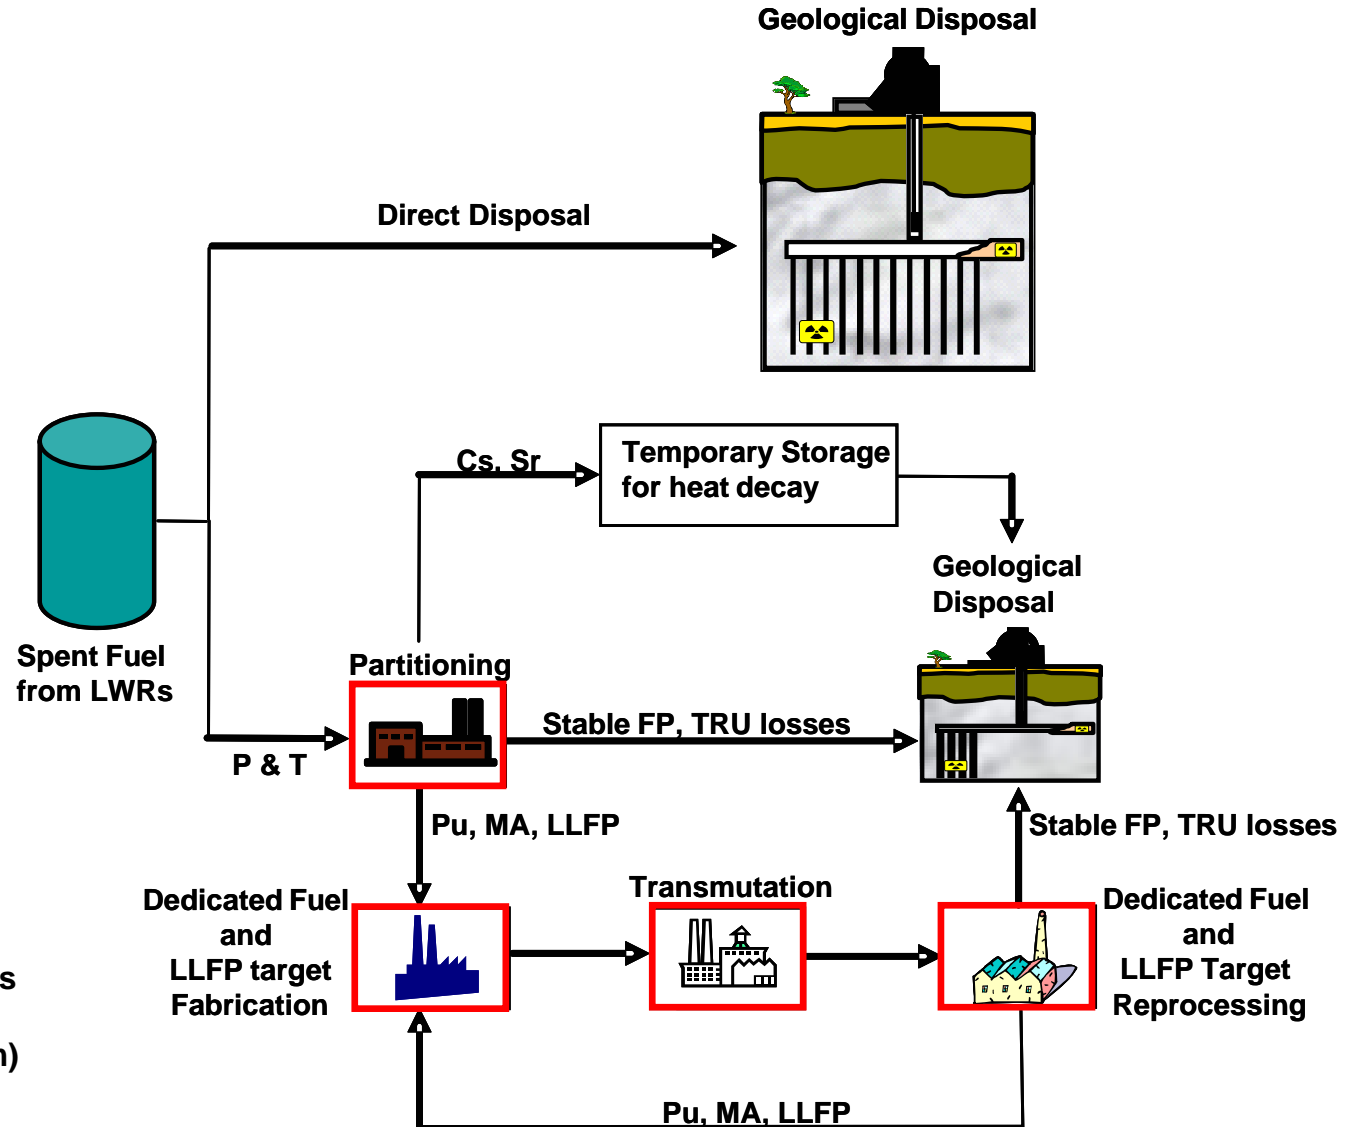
Geological Disposal

Direct Disposal

Cs, Sr

Temporary Storage for heat decay

Geological Disposal

Spent Fuel from LWRs

Partitioning

Stable FP, TRU losses

P & T

Pu, MA, LLFP

Stable FP, TRU losses

Dedicated Fuel and LLFP target Fabrication

Transmutation

Dedicated Fuel and LLFP Target Reprocessing

s

n)

Pu, MA, LLFP